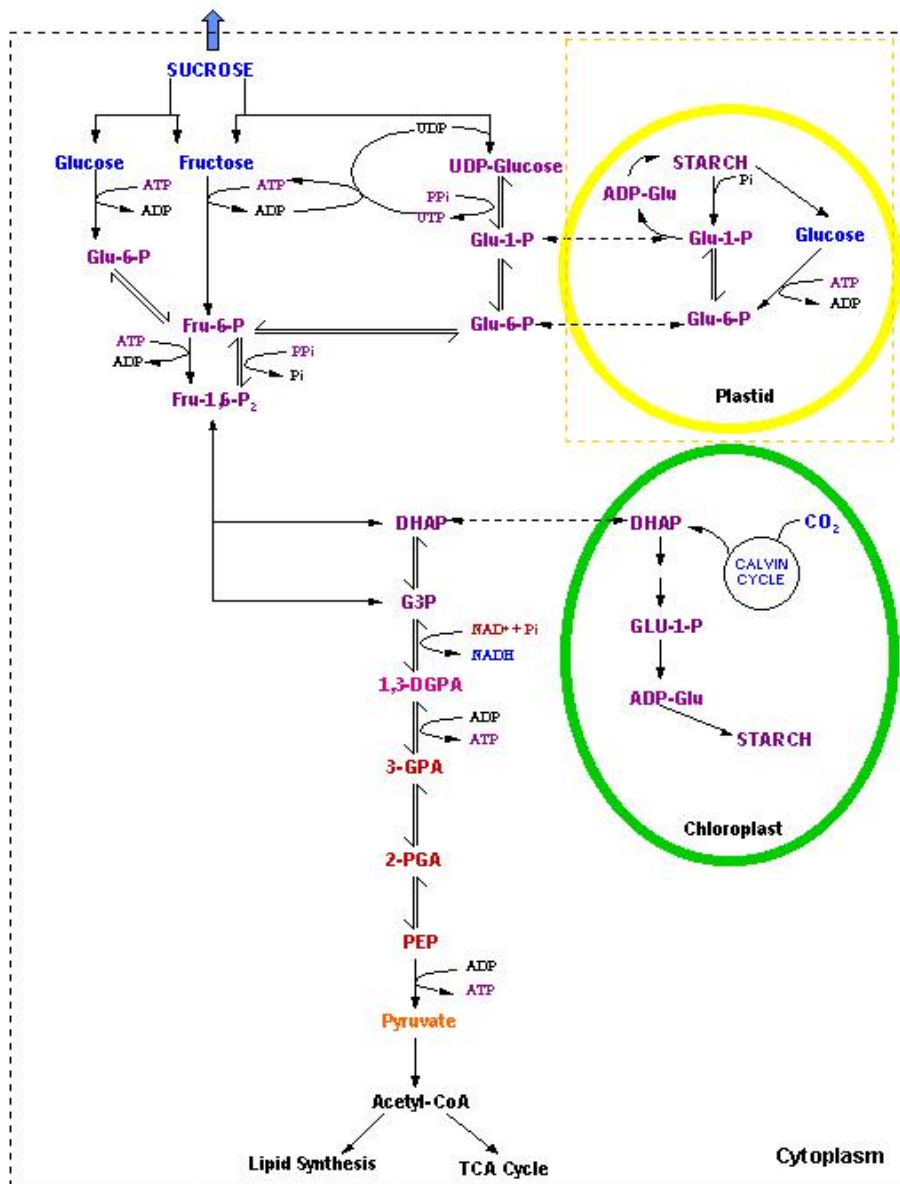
SUCROSE

Glucose
ATP
ADP
Glu-6-P

Fructose
ATP
ADP

UDP
UDP-Glucose
PPi
UTP
Glu-1-P
Glu-6-P

Fru-6-P
ATP
ADP
PPi
Pi
Fru-1,6-P$_2$

STARCH
Pi
ADP-Glu
Glu-1-P
Glucose
ATP
ADP
Glu-6-P
Plastid

DHAP
G3P
NAD+ + Pi
NADH
1,3-DGPA
ADP
ATP
3-GPA
2-PGA
PEP
ADP
ATP
Pyruvate
Acetyl-CoA
Lipid Synthesis
TCA Cycle

DHAP
CO$_2$
CALVIN CYCLE
GLU-1-P
ADP-Glu
STARCH
Chloroplast

Cytoplasm